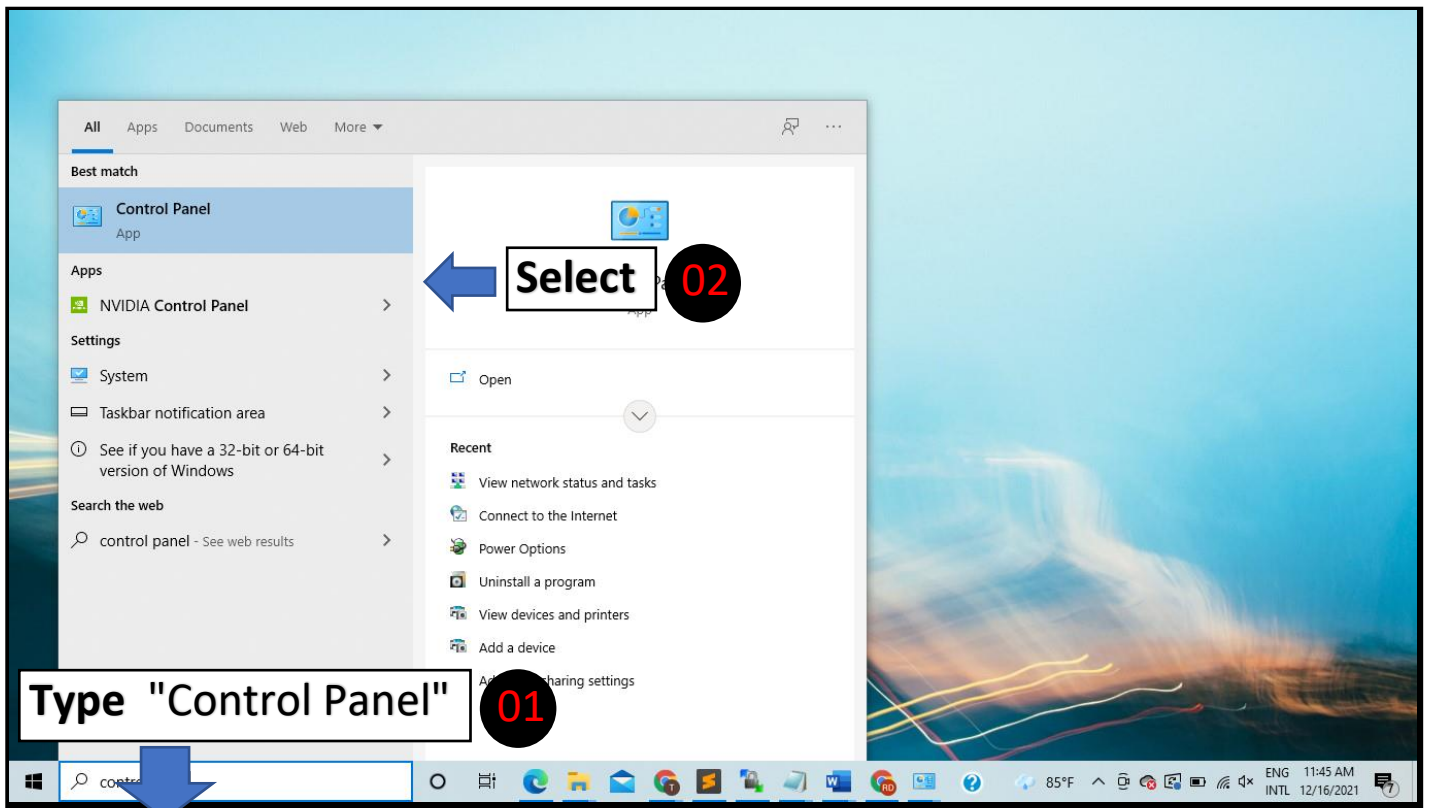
All Apps Documents Web More

Best match

Control Panel
App

Apps

NVIDIA Control Panel

Settings

System

Taskbar notification area

See if you have a 32-bit or 64-bit version of Windows

Search the web

control panel - See web results

Select 02

Pa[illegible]
App

Open

Recent

View network status and tasks

Connect to the Internet

Power Options

Uninstall a program

View devices and printers

Add a device

Ad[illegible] sharing settings

Type "Control Panel" 01

contr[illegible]

85°F ENG INTL 11:45 AM 12/16/2021 7